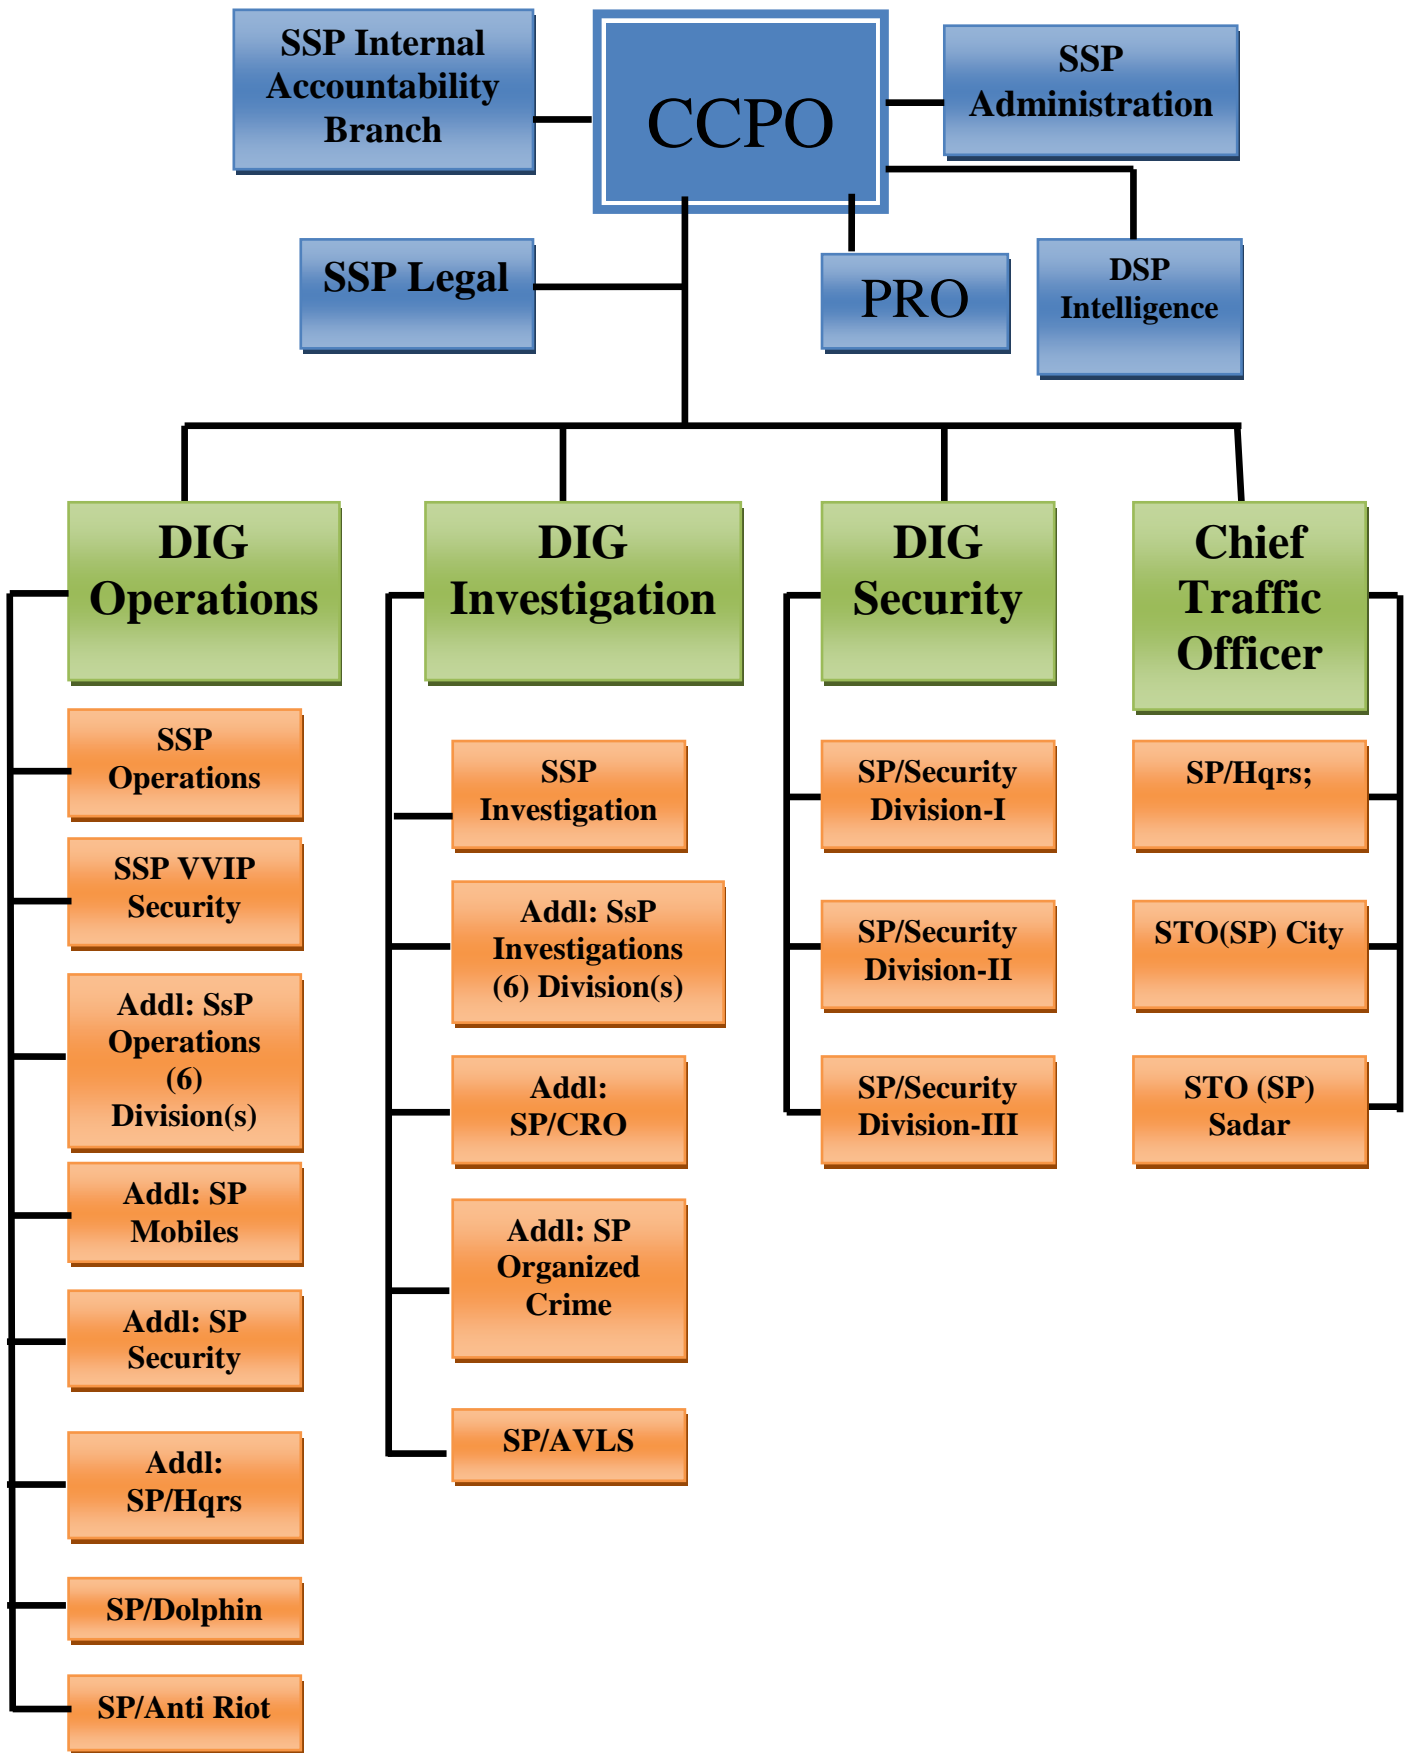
SSP Internal Accountability Branch

CCPO

SSP Administration

SSP Legal

PRO

DSP Intelligence

DIG Operations

SSP Operations

SSP VVIP Security

Addl: SsP Operations (6) Division(s)

Addl: SP Mobiles

Addl: SP Security

Addl: SP/Hqrs

SP/Dolphin

SP/Anti Riot

DIG Investigation

SSP Investigation

Addl: SsP Investigations (6) Division(s)

Addl: SP/CRO

Addl: SP Organized Crime

SP/AVLS

DIG Security

SP/Security Division-I

SP/Security Division-II

SP/Security Division-III

Chief Traffic Officer

SP/Hqrs;

STO(SP) City

STO (SP) Sadar